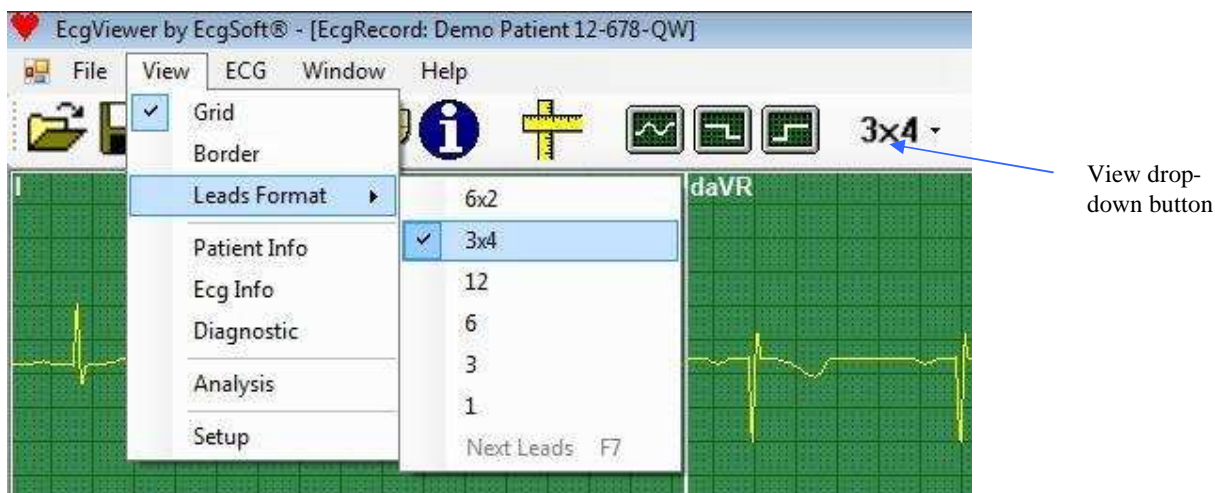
EcgViewer by EcgSoft® - [EcgRecord: Demo Patient 12-678-QW]

File View ECG Window Help

3x4

Grid
Border
Leads Format
Patient Info
Ecg Info
Diagnostic
Analysis
Setup

6x2
3x4
12
6
3
1
Next Leads F7

I

aVR

View drop-down button